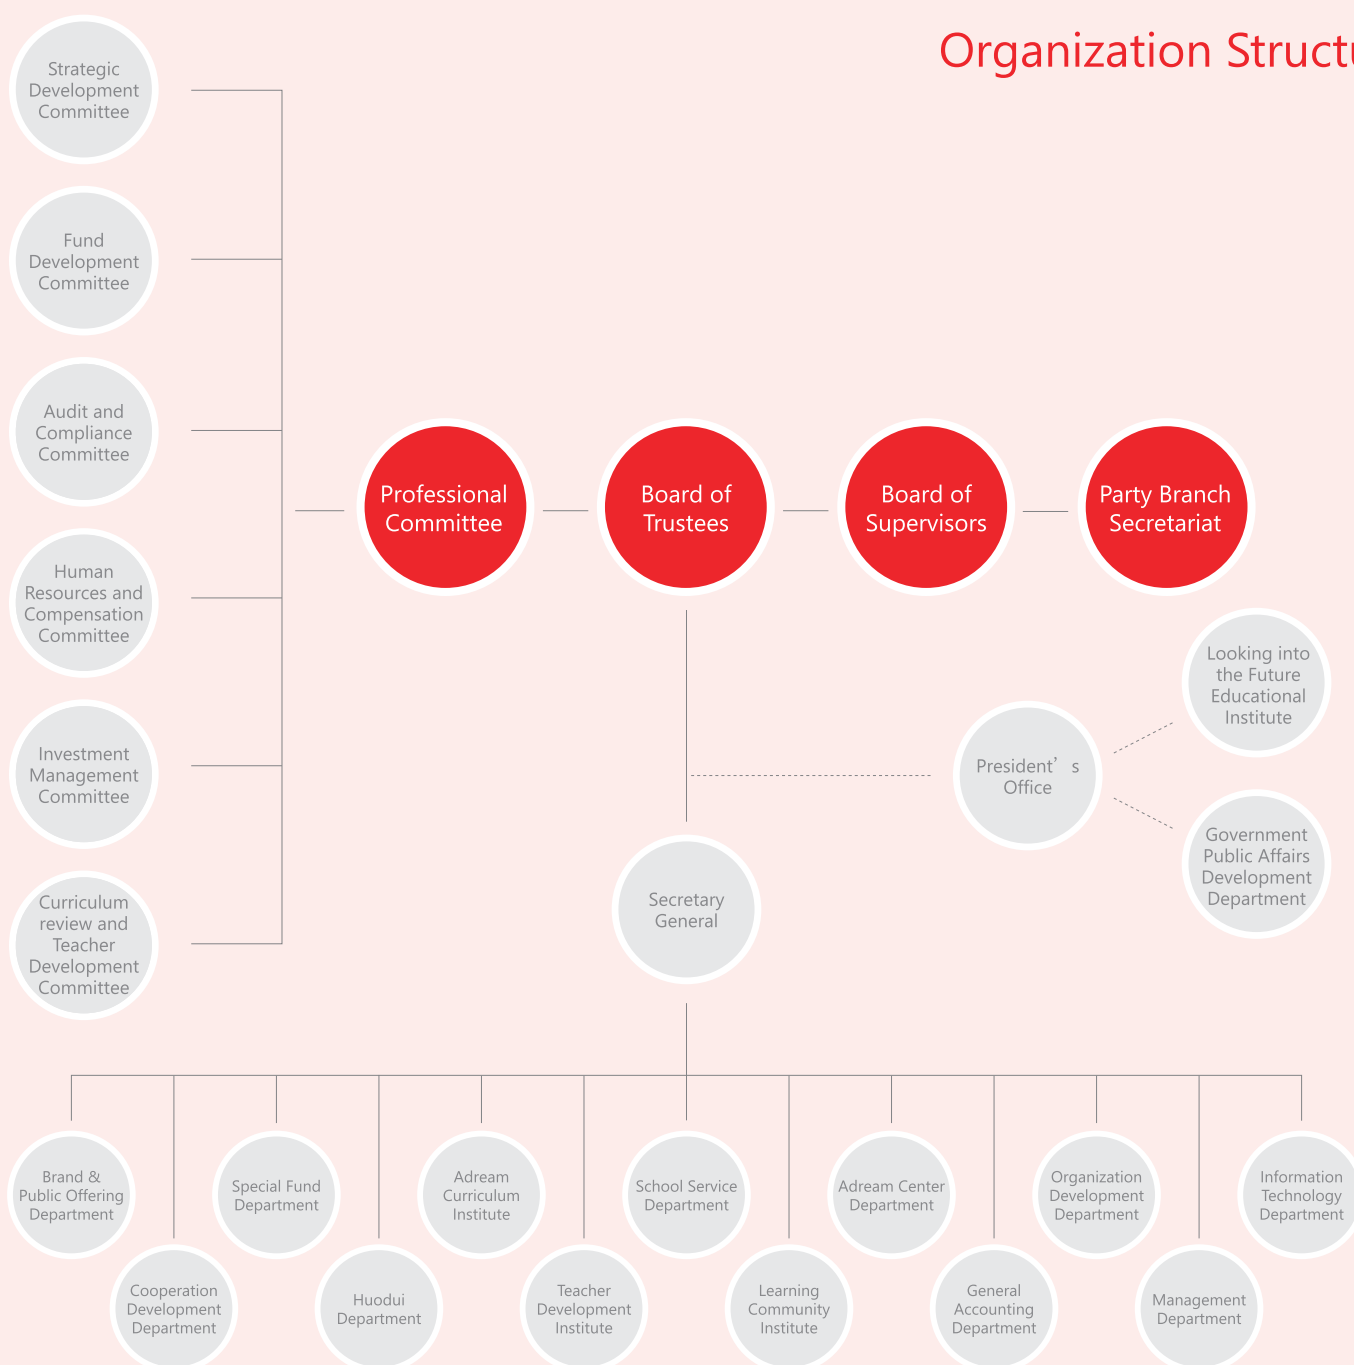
Organization Structu

Strategic Development Committee

Fund Development Committee

Audit and Compliance Committee

Human Resources and Compensation Committee

Investment Management Committee

Curriculum review and Teacher Development Committee

Professional Committee

Board of Trustees

Board of Supervisors

Party Branch Secretariat

Looking into the Future Educational Institute

President’s Office

Government Public Affairs Development Department

Secretary General

Brand & Public Offering Department

Cooperation Development Department

Special Fund Department

Huodui Department

Adream Curriculum Institute

Teacher Development Institute

School Service Department

Learning Community Institute

Adream Center Department

General Accounting Department

Organization Development Department

Management Department

Information Technology Department